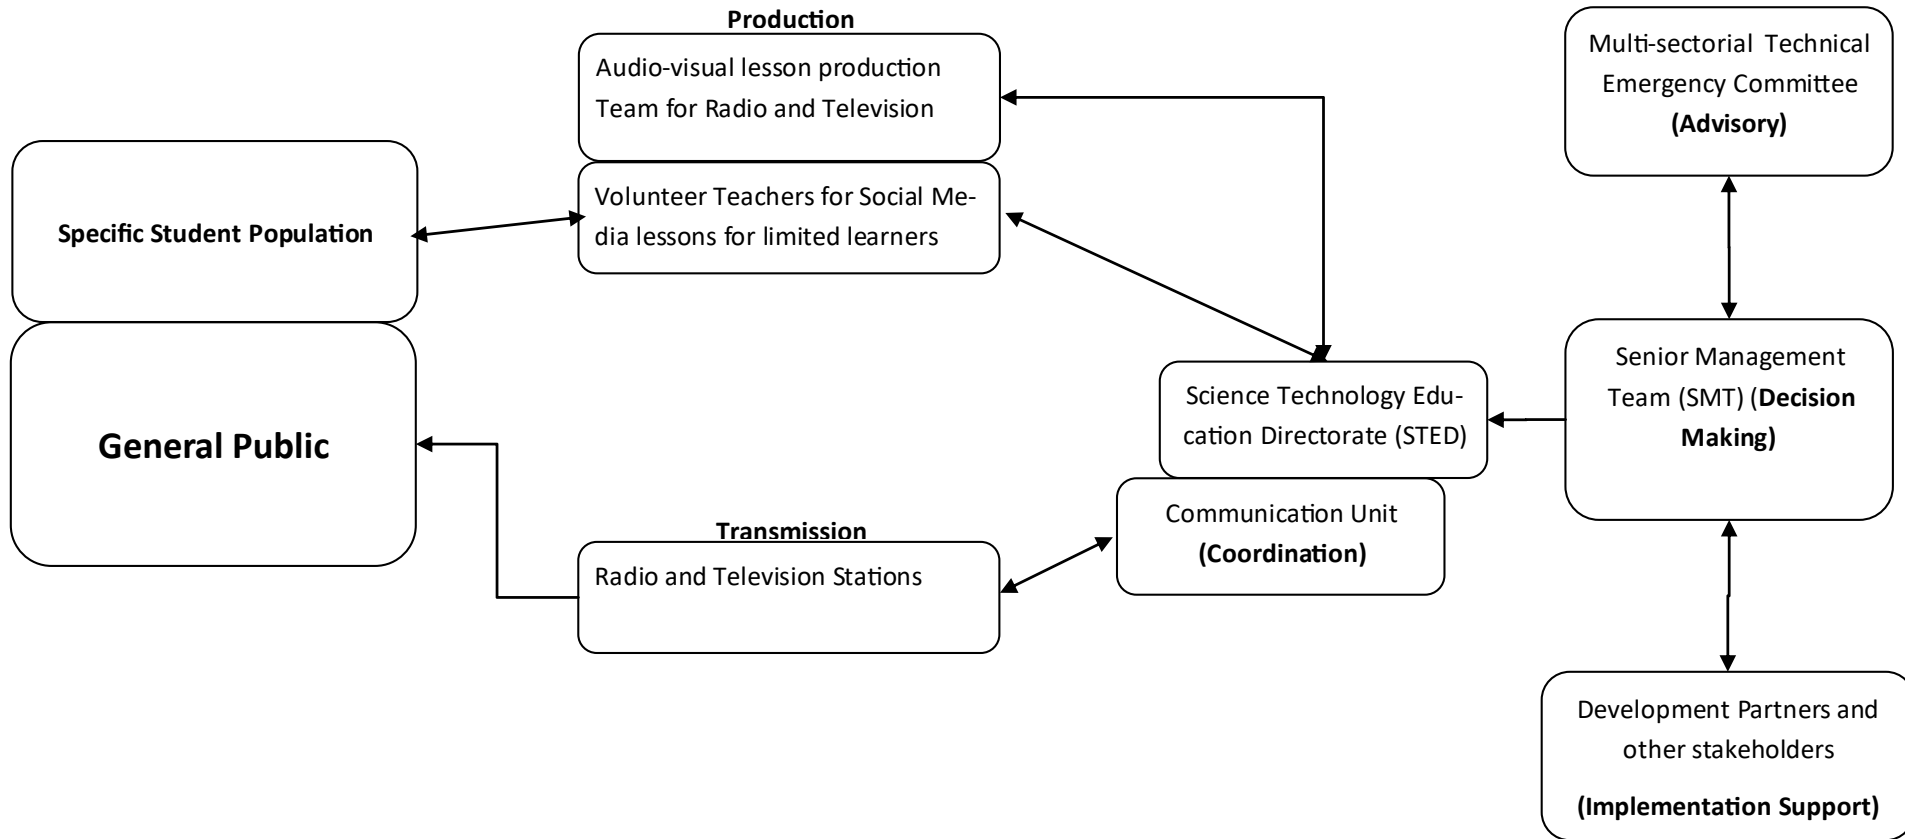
Production

Audio-visual lesson production Team for Radio and Television

Multi-sectorial Technical Emergency Committee **(Advisory)**

Specific Student Population

Volunteer Teachers for Social Media lessons for limited learners

General Public

Senior Management Team (SMT) (Decision Making)

Science Technology Education Directorate (STED)

Communication Unit (Coordination)

Transmission

Radio and Television Stations

Development Partners and other stakeholders

(Implementation Support)